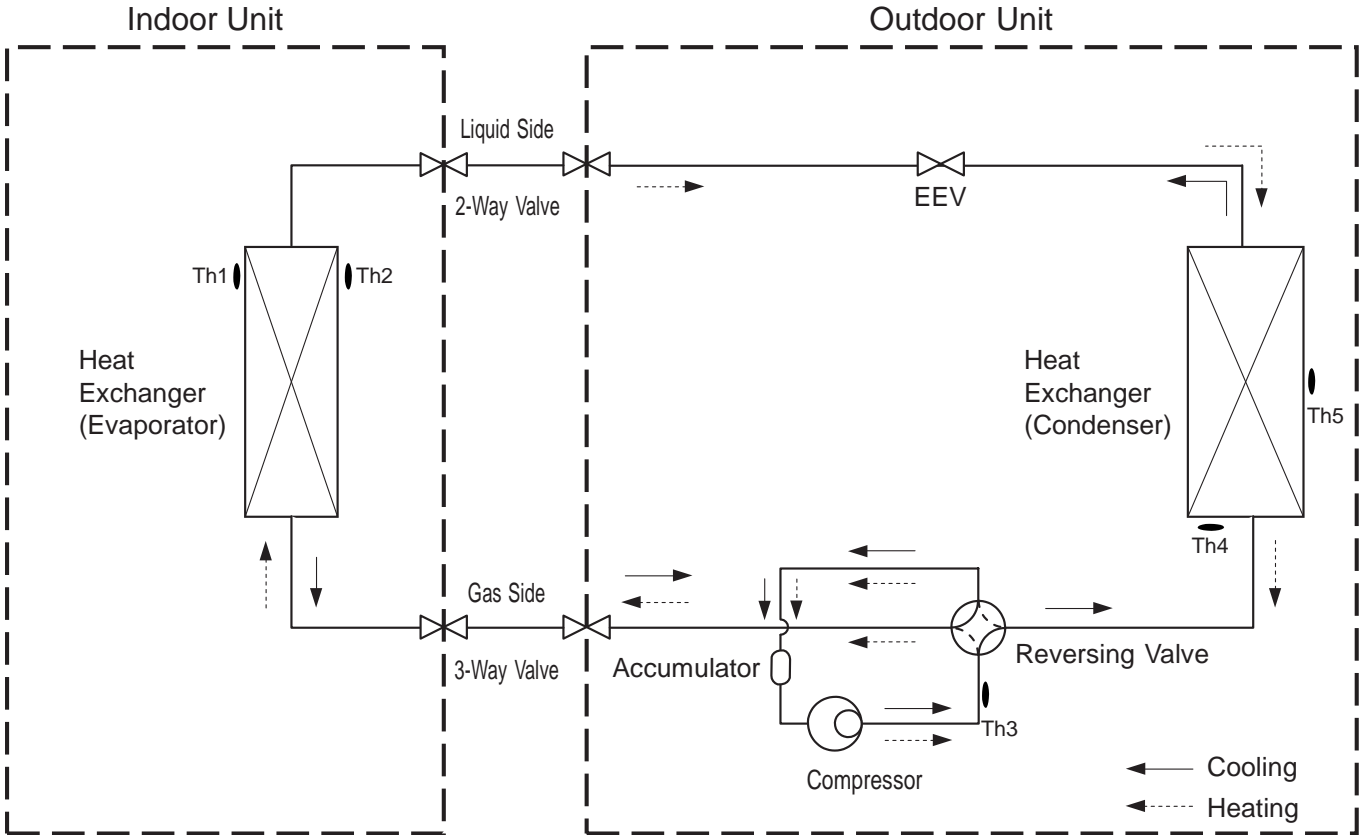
Indoor Unit

Outdoor Unit

Liquid Side

2-Way Valve

EEV

Th1

Th2

Heat Exchanger (Evaporator)

Heat Exchanger (Condenser)

Th5

Th4

Gas Side

3-Way Valve

Accumulator

Reversing Valve

Th3

Compressor

Cooling

Heating